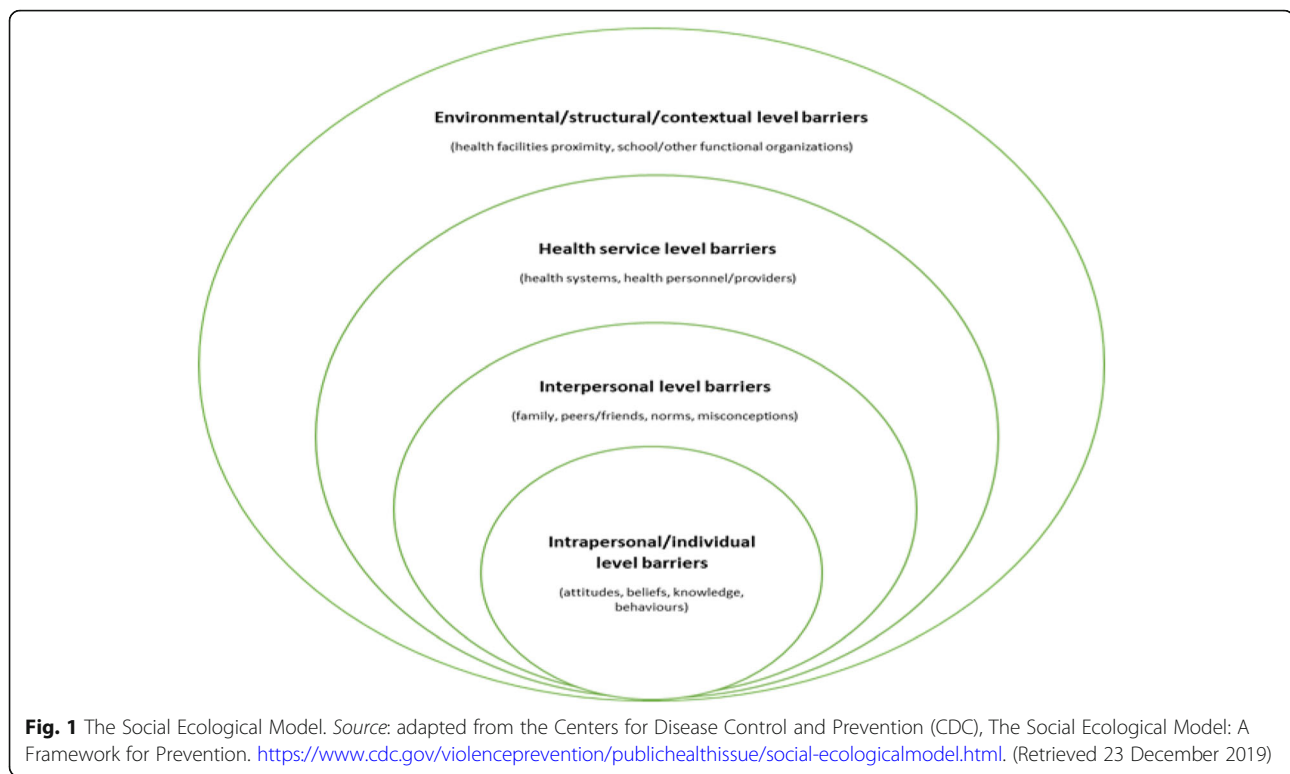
Environmental/structural/contextual level barriers

(health facilities proximity, school/other functional organizations)

Health service level barriers

(health systems, health personnel/providers)

Interpersonal level barriers

(family, peers/friends, norms, misconceptions)

Intrapersonal/individual level barriers

(attitudes, beliefs, knowledge, behaviours)

**Fig. 1** The Social Ecological Model. *Source*: adapted from the Centers for Disease Control and Prevention (CDC), The Social Ecological Model: A Framework for Prevention. https://www.cdc.gov/violenceprevention/publichealthissue/social-ecologicalmodel.html. (Retrieved 23 December 2019)